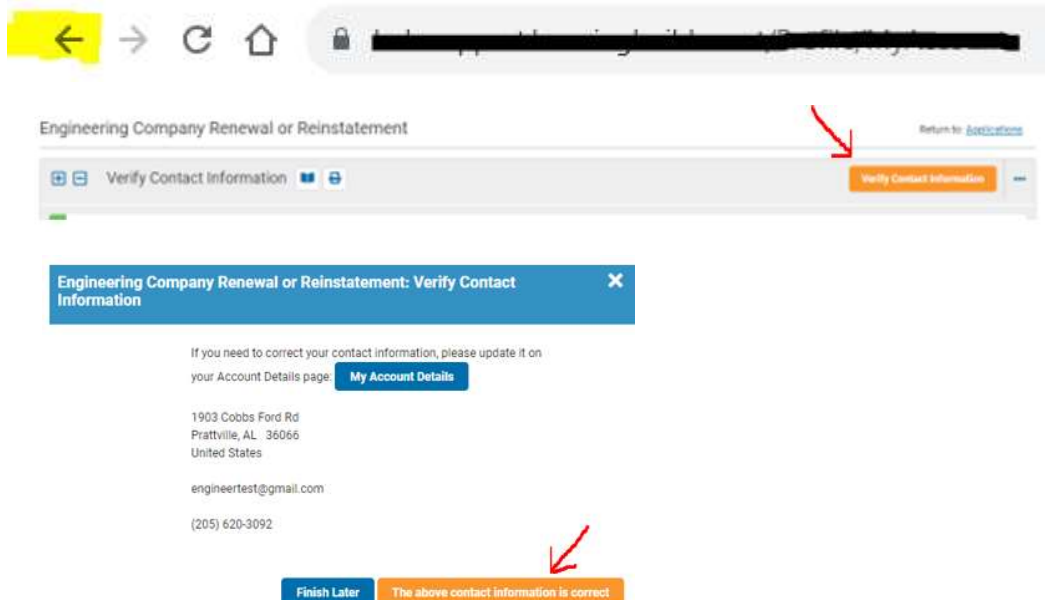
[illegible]

Engineering Company Renewal or Reinstatement

Return to: Applications

Verify Contact Information

Verify Contact Information

Engineering Company Renewal or Reinstatement: Verify Contact Information

If you need to correct your contact information, please update it on your Account Details page: My Account Details

1903 Cobbs Ford Rd
Prattville, AL 36066
United States

engineertest@gmail.com

(205) 620-3092

Finish Later

The above contact information is correct